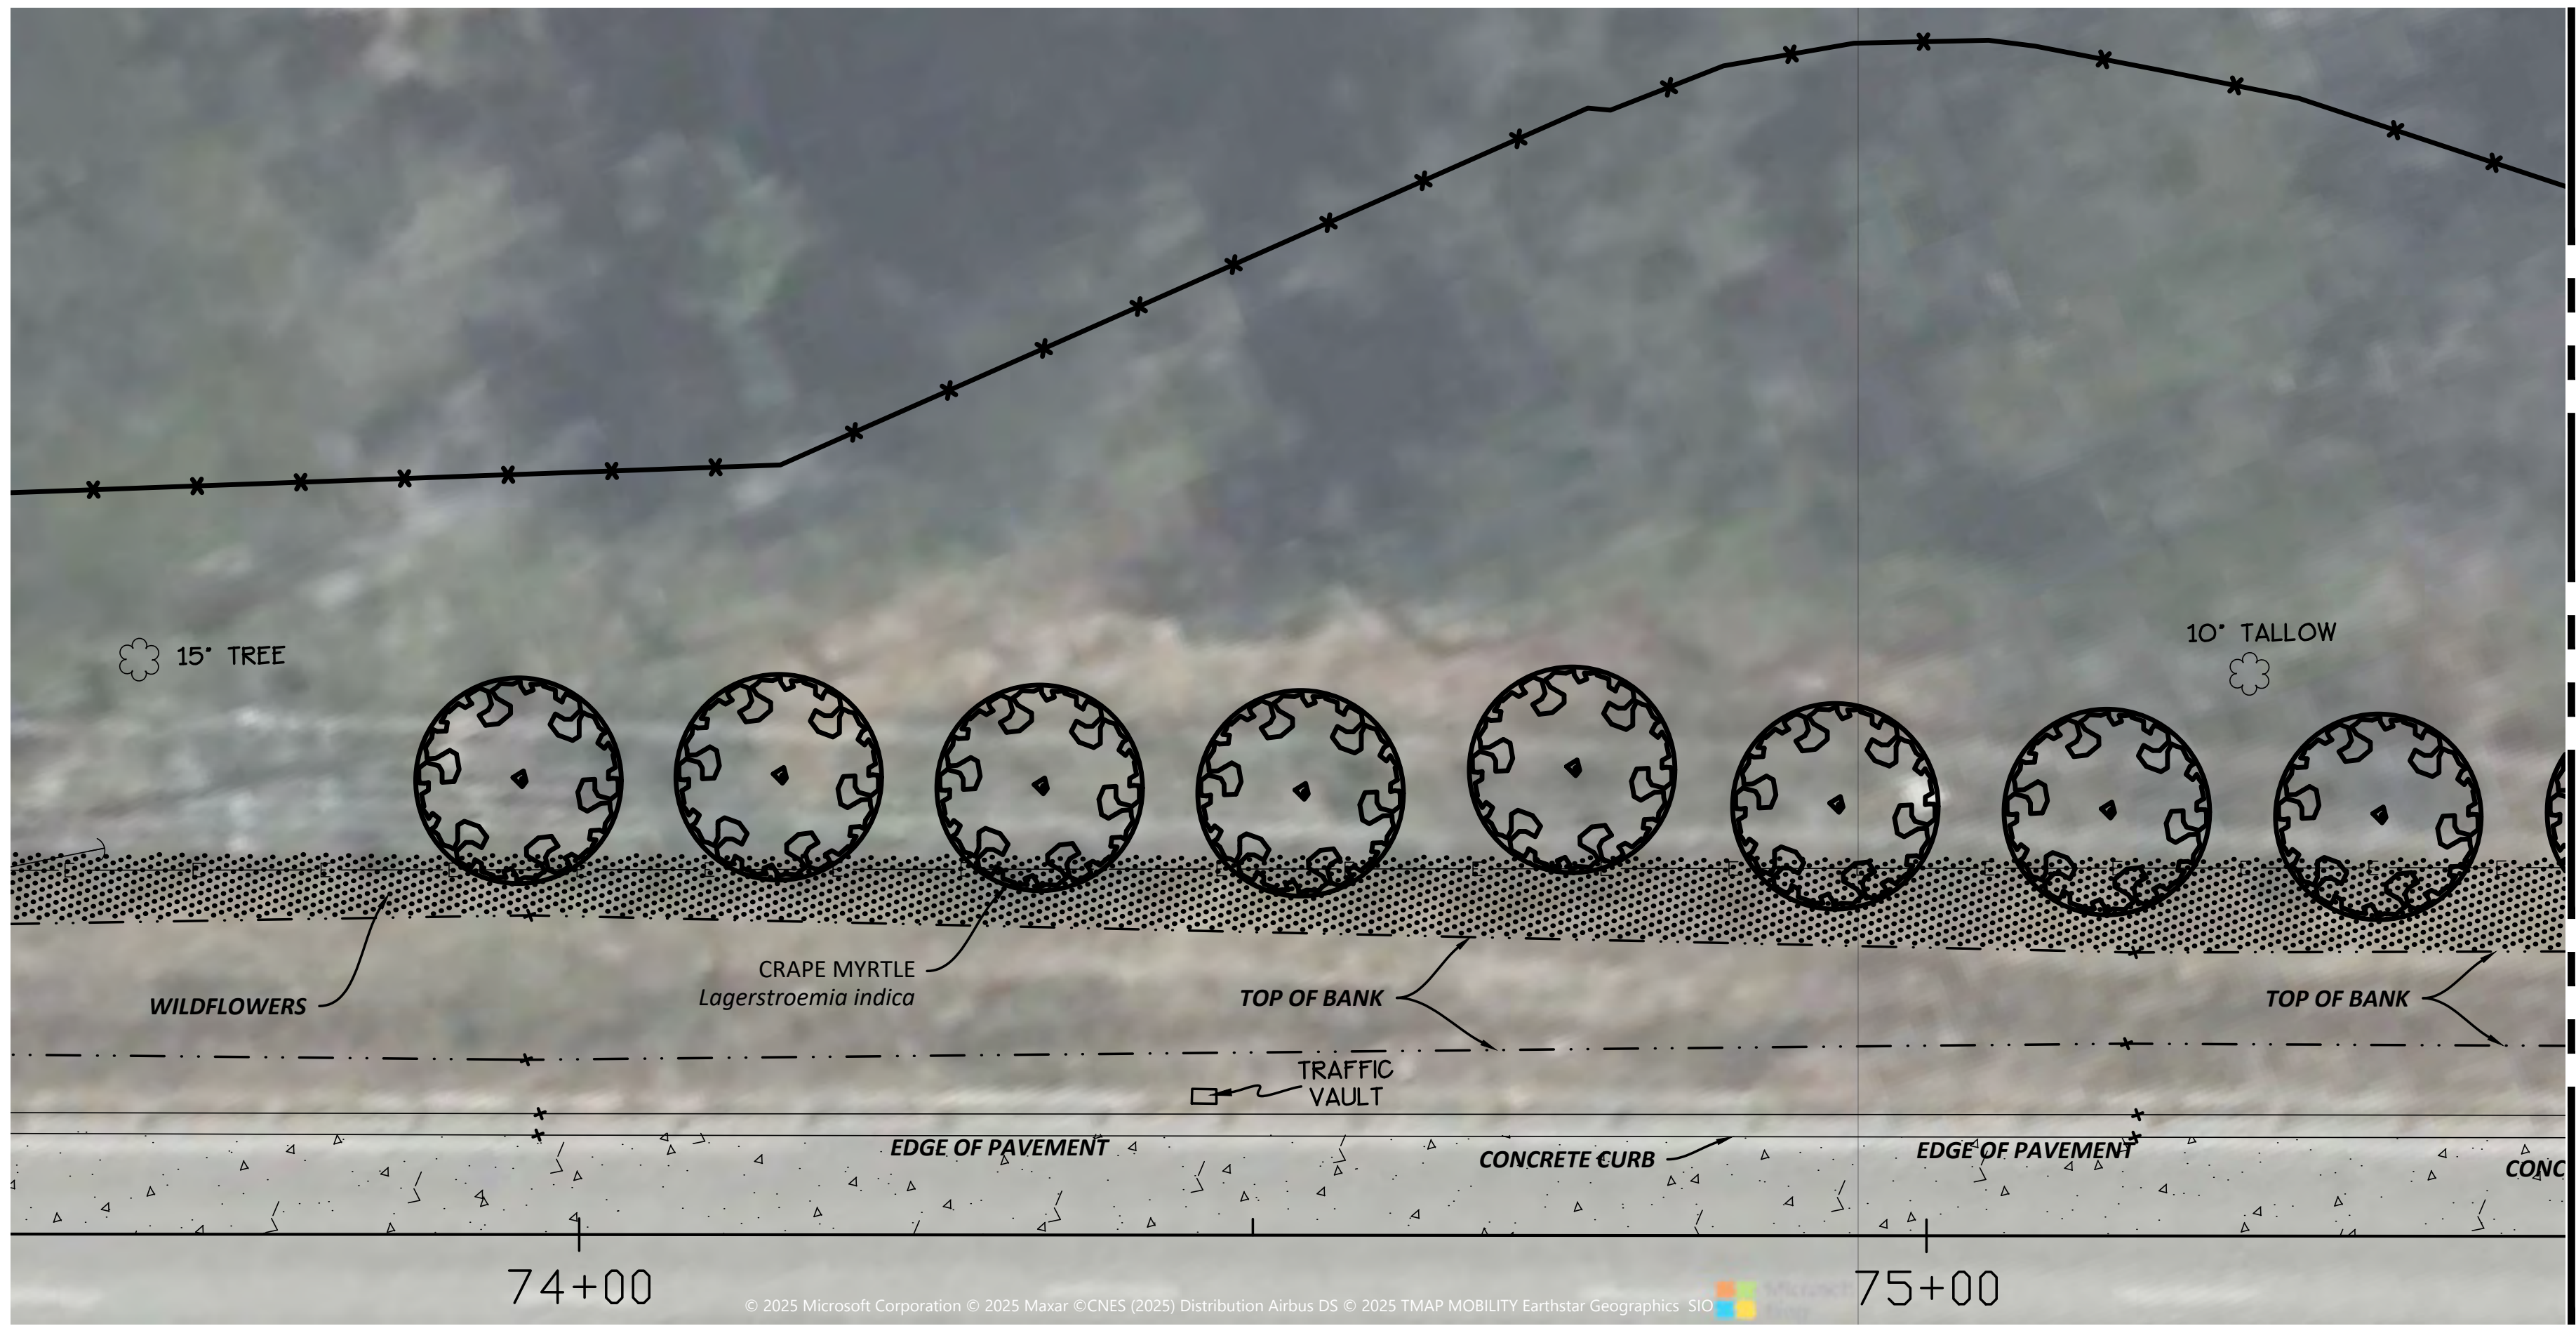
15" TREE

10" TALLOW

WILDFLOWERS

CRAPE MYRTLE
Lagerstroemia indica

TOP OF BANK

TOP OF BANK

TRAFFIC
VAULT

EDGE OF PAVEMENT

CONCRETE CURB

EDGE OF PAVEMENT

CONC

74+00

75+00

© 2025 Microsoft Corporation © 2025 Maxar ©CNES (2025) Distribution Airbus DS © 2025 TMAP MOBILITY Earthstar Geographics SIO